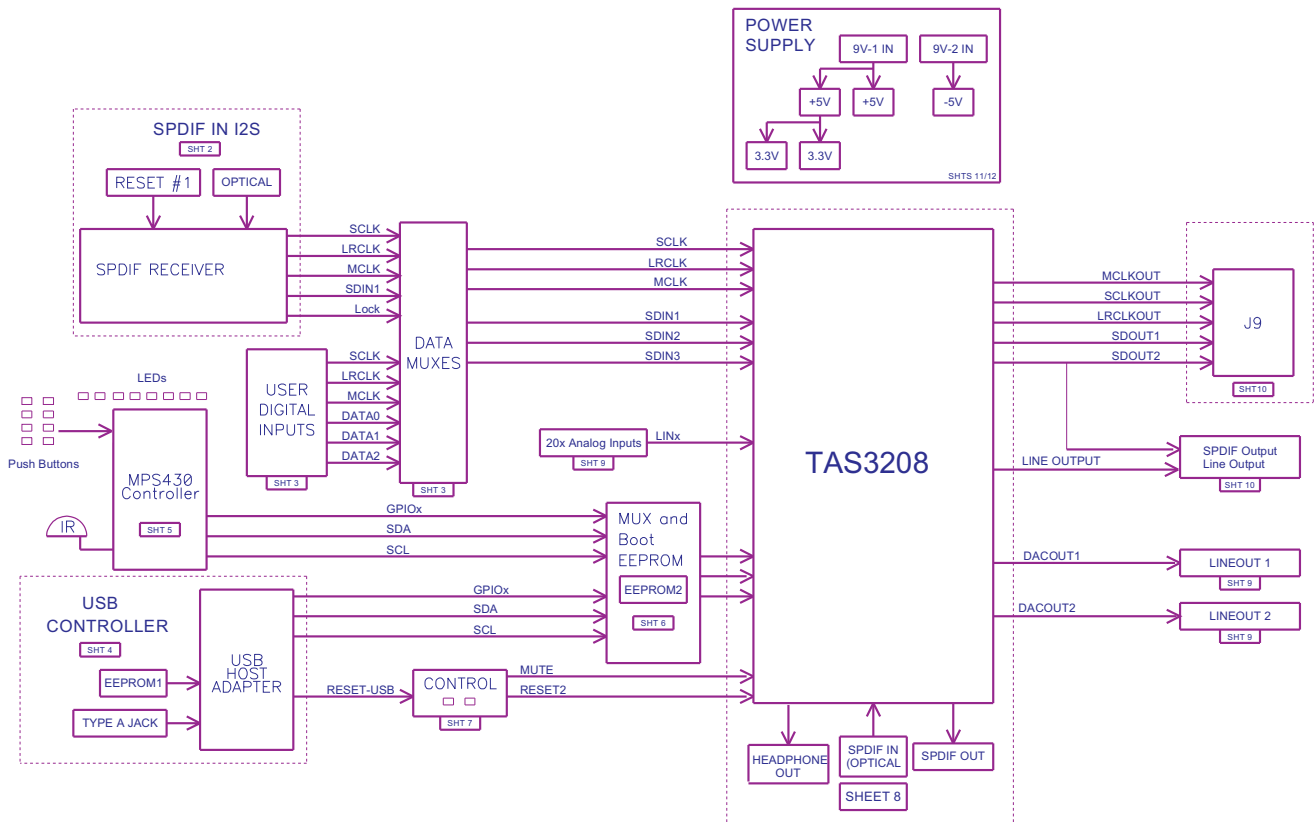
POWER SUPPLY
9V-1 IN
9V-2 IN
+5V
+5V
-5V
3.3V
3.3V
SHTS 11/12

SPDIF IN I2S
SHT 2
RESET #1
OPTICAL
SPDIF RECEIVER

SCLK
LRCLK
MCLK
SDIN1
Lock

DATA MUXES
SHT 3

SCLK
LRCLK
MCLK
SDIN1
SDIN2
SDIN3

USER DIGITAL INPUTS
SHT 3
SCLK
LRCLK
MCLK
DATA0
DATA1
DATA2

LEDs
Push Buttons
MPS430 Controller
SHT 5
IR

20x Analog Inputs
SHT 9
LINx

TAS3208

MCLKOUT
SCLKOUT
LRCLKOUT
SDOUT1
SDOUT2
J9
SHT10

LINE OUTPUT
SPDIF Output Line Output
SHT 10

GPIOx
SDA
SCL

MUX and Boot EEPROM
EEPROM2
SHT 6

DACOUT1
LINEOUT 1
SHT 9
DACOUT2
LINEOUT 2
SHT 9

USB CONTROLLER
SHT 4
EEPROM1
TYPE A JACK
USB HOST ADAPTER

GPIOx
SDA
SCL

RESET-USB
CONTROL
SHT 7
MUTE
RESET2

HEADPHONE OUT
SPDIF IN (OPTICAL
SPDIF OUT
SHEET 8